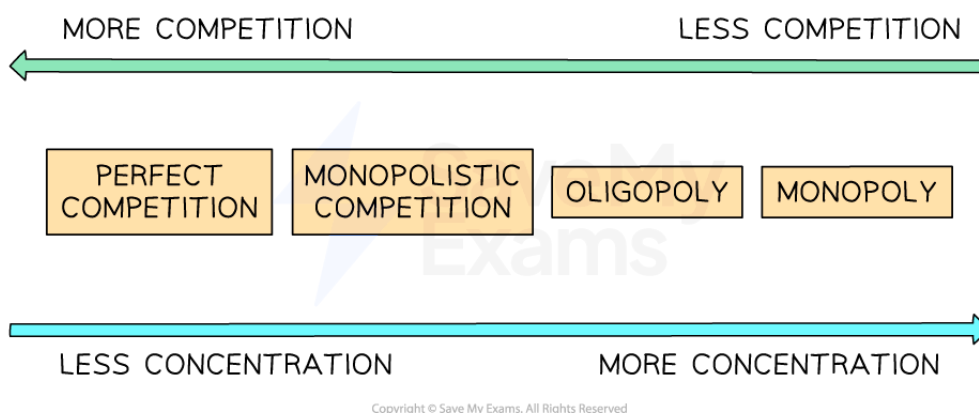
MORE COMPETITION

LESS COMPETITION

PERFECT COMPETITION

MONOPOLISTIC COMPETITION

OLIGOPOLY

MONOPOLY

Save My Exams

LESS CONCENTRATION

MORE CONCENTRATION

Copyright © Save My Exams. All Rights Reserved